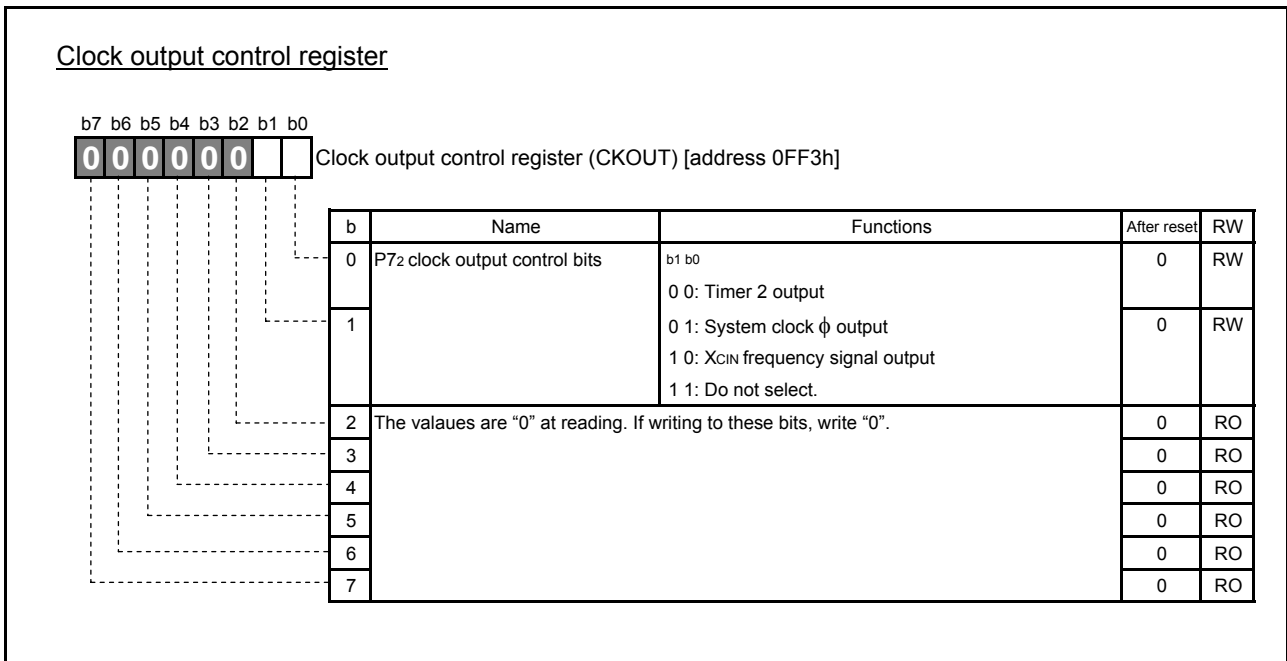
Clock output control register

b7 b6 b5 b4 b3 b2 b1 b0
0 0 0 0 0 0

Clock output control register (CKOUT) [address 0FF3h]

| b | Name | Functions | After reset | RW |
|---|---|---|---|---|
| 0 | P7$_2$ clock output control bits | b1 b0 0 0: Timer 2 output | 0 | RW |
| 1 | | 0 1: System clock $\phi$ output 1 0: X$_{CIN}$ frequency signal output 1 1: Do not select. | 0 | RW |
| 2 | The valaues are “0” at reading. If writing to these bits, write “0”. | | 0 | RO |
| 3 | | | 0 | RO |
| 4 | | | 0 | RO |
| 5 | | | 0 | RO |
| 6 | | | 0 | RO |
| 7 | | | 0 | RO |